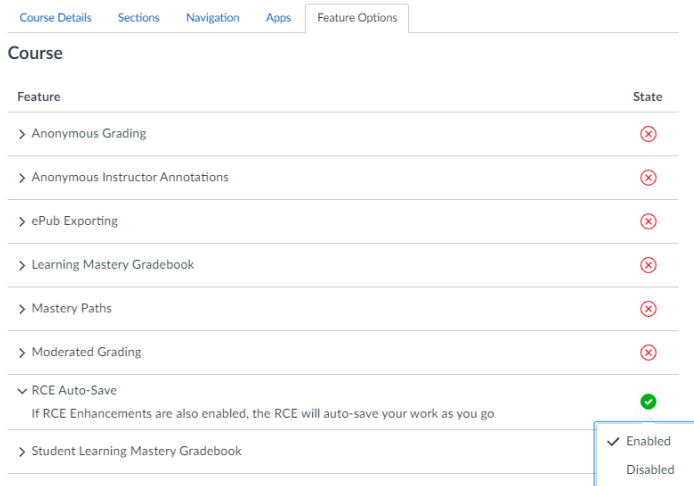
Course Details Sections Navigation Apps Feature Options

Course

| Feature | State |
|---|---|
| > Anonymous Grading | |
| > Anonymous Instructor Annotations | |
| > ePub Exporting | |
| > Learning Mastery Gradebook | |
| > Mastery Paths | |
| > Moderated Grading | |
| ∨ RCE Auto-Save<br>If RCE Enhancements are also enabled, the RCE will auto-save your work as you go | |
| > Student Learning Mastery Gradebook | |

✓ Enabled
Disabled